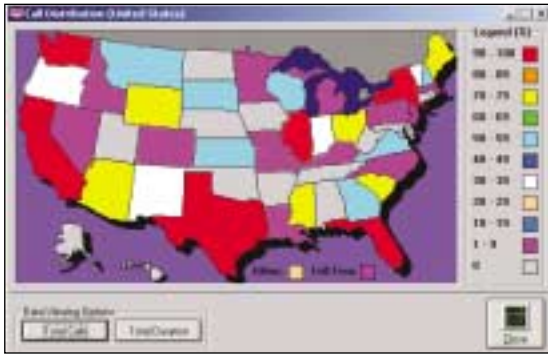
Call Distribution (United States)

Legend (%)
90 - 100
80 - 89
70 - 79
60 - 69
50 - 59
40 - 49
30 - 39
20 - 29
10 - 19
1 - 9
0

Other: Toll Free:

Total Viewing Option
Total Calls
Total Duration

Done